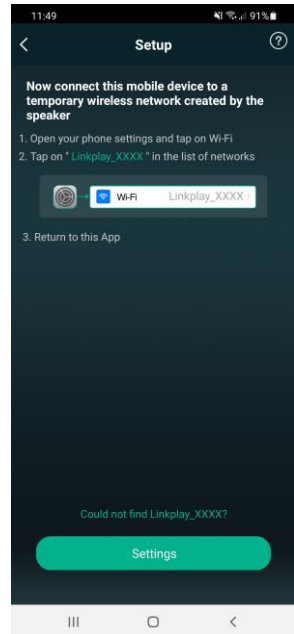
11:49
91%

<

Setup

?

Now connect this mobile device to a temporary wireless network created by the speaker

1. Open your phone settings and tap on Wi-Fi
2. Tap on " Linkplay_XXXX " in the list of networks

Wi-Fi Linkplay_XXXX

3. Return to this App

Could not find Linkplay_XXXX?

Settings